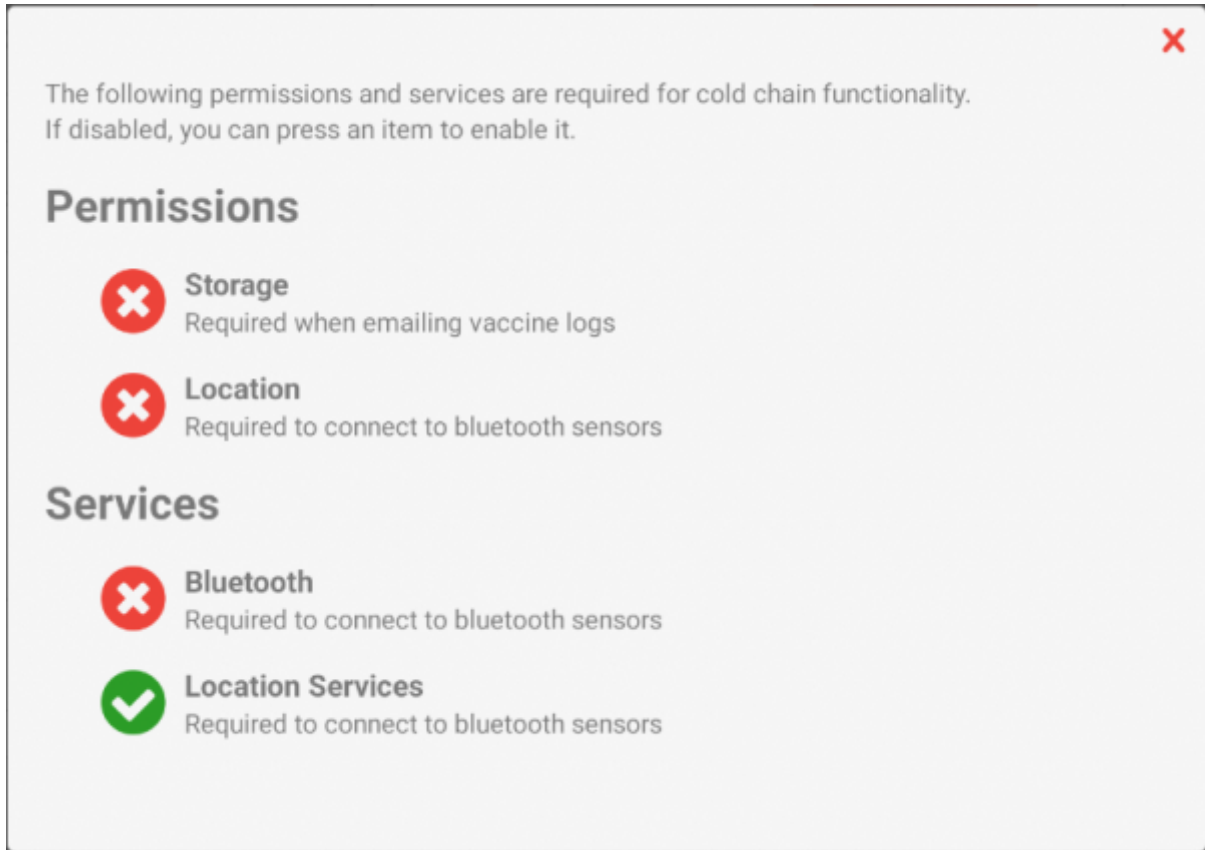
The following permissions and services are required for cold chain functionality.
If disabled, you can press an item to enable it.

Permissions

Storage
Required when emailing vaccine logs

Location
Required to connect to bluetooth sensors

Services

Bluetooth
Required to connect to bluetooth sensors

Location Services
Required to connect to bluetooth sensors